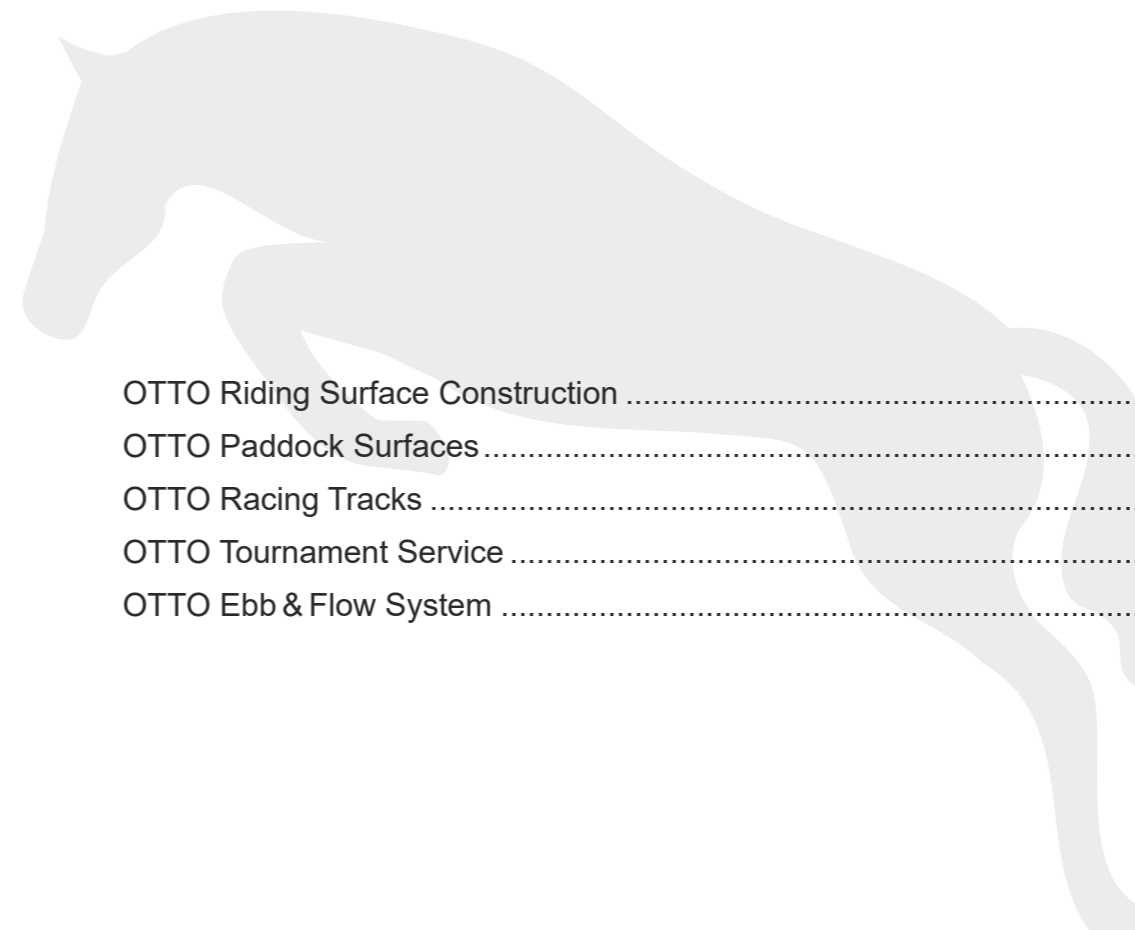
OTTO Riding Surface Construction ..........................................................
OTTO Paddock Surfaces..........................................................................
OTTO Racing Tracks ...............................................................................
OTTO Tournament Service .......................................................................
OTTO Ebb & Flow System ........................................................................